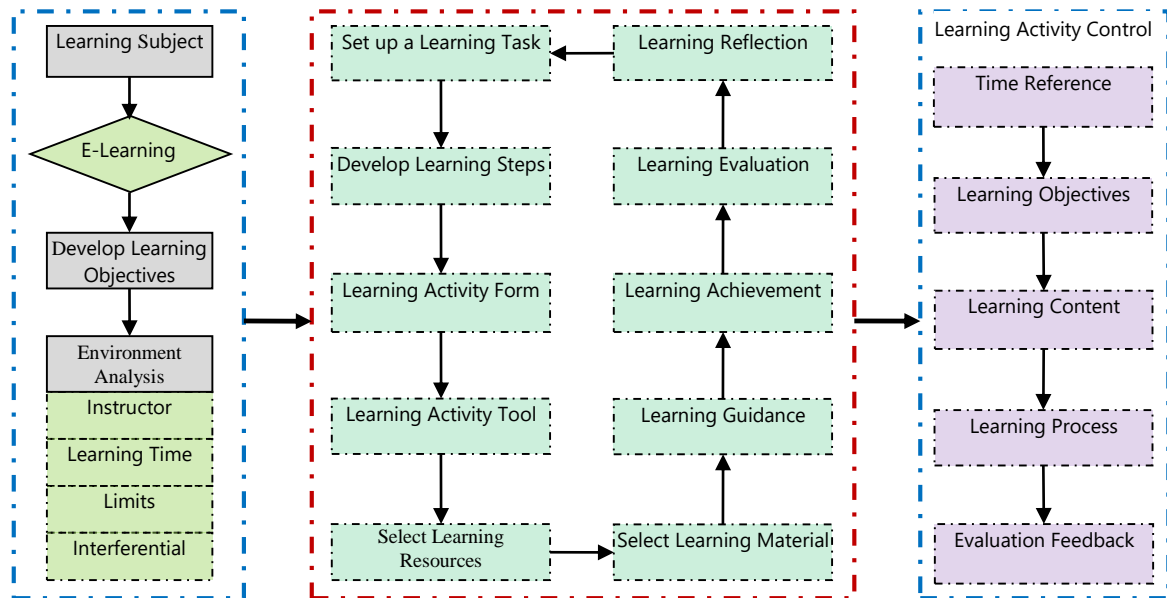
Learning Subject

E-Learning

Develop Learning Objectives

Environment Analysis

Instructor

Learning Time

Limits

Interferential

Set up a Learning Task

Develop Learning Steps

Learning Activity Form

Learning Activity Tool

Select Learning Resources

Select Learning Material

Learning Guidance

Learning Achievement

Learning Evaluation

Learning Reflection

Learning Activity Control

Time Reference

Learning Objectives

Learning Content

Learning Process

Evaluation Feedback